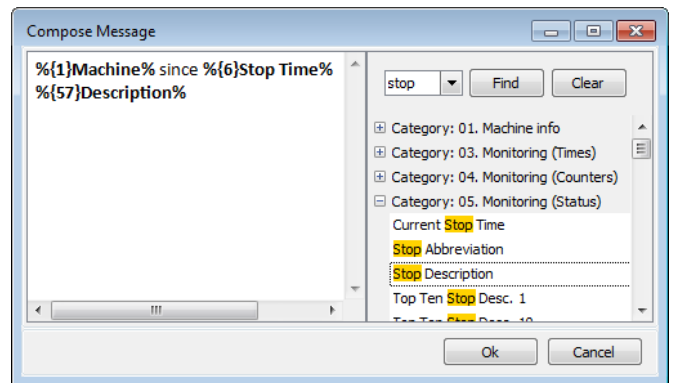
Compose Message

%{1}Machine% since %{6}Stop Time% %{57}Description%

stop
Find
Clear

Category: 01. Machine info
Category: 03. Monitoring (Times)
Category: 04. Monitoring (Counters)
Category: 05. Monitoring (Status)
Current Stop Time
Stop Abbreviation
Stop Description
Top Ten Stop Desc. 1
Top Ten Stop Desc. 10

Ok
Cancel